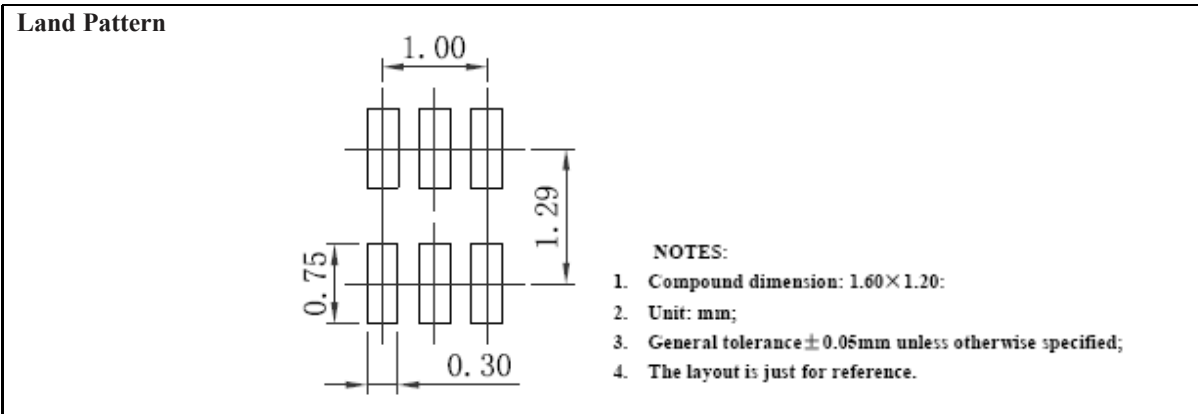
Land Pattern

1. 00

1. 29

0. 75

0. 30

NOTES:

1. Compound dimension: $1.60\times1.20$:
2. Unit: mm;
3. General tolerance$\pm$0.05mm unless otherwise specified;
4. The layout is just for reference.